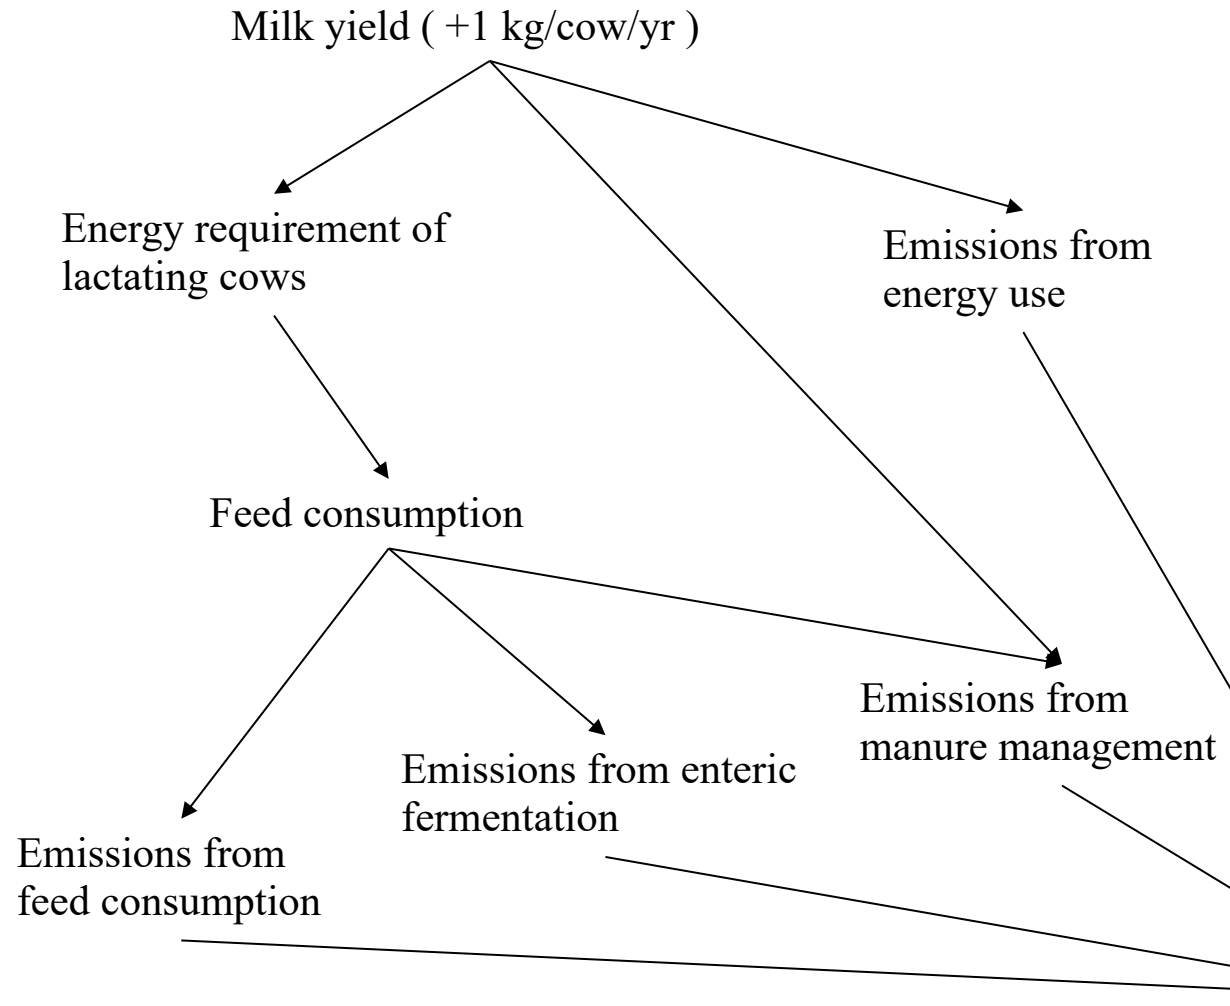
Milk yield ( +1 kg/cow/yr )

Energy requirement of lactating cows

Emissions from energy use

Feed consumption

Emissions from manure management

Emissions from enteric fermentation

Emissions from feed consumption